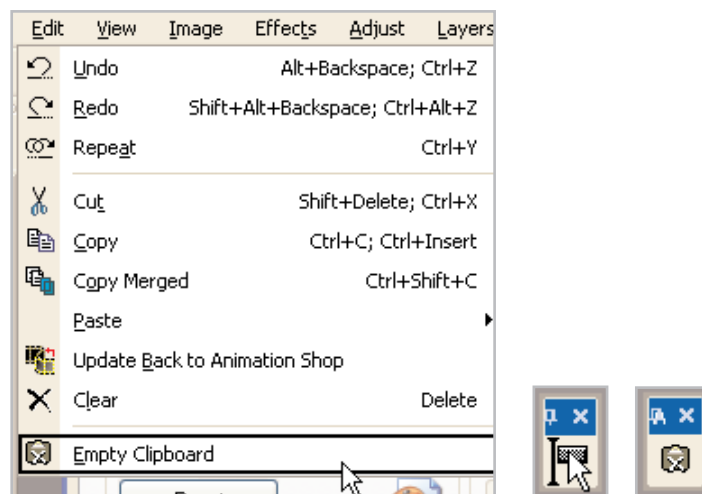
Edit View Image Effects Adjust Layers

Undo Alt+Backspace; Ctrl+Z
Redo Shift+Alt+Backspace; Ctrl+Alt+Z
Repeat Ctrl+Y
Cut Shift+Delete; Ctrl+X
Copy Ctrl+C; Ctrl+Insert
Copy Merged Ctrl+Shift+C
Paste
Update Back to Animation Shop
Clear Delete
Empty Clipboard